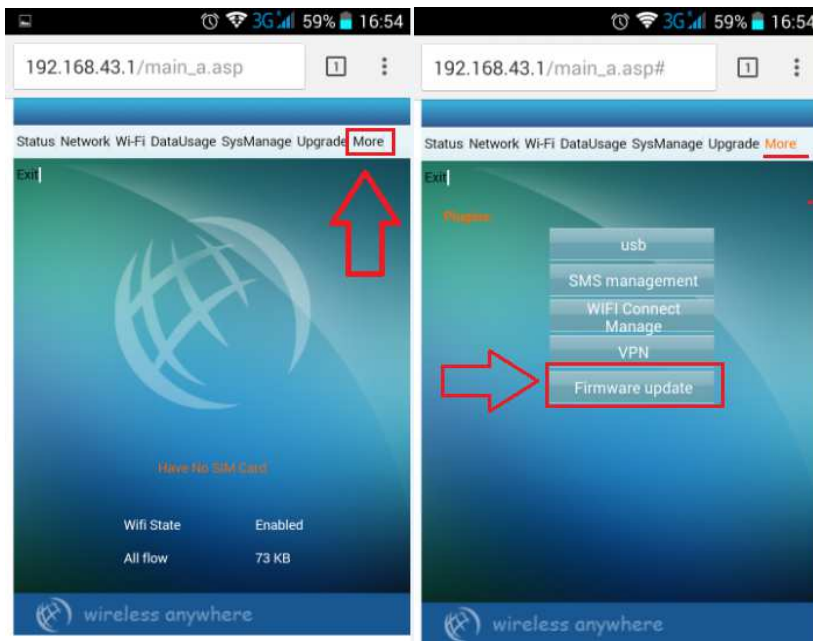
3G 59% 16:54

192.168.43.1/main_a.asp

1

Status Network Wi-Fi DataUsage SysManage Upgrade More

Exit

Have No SIM Card

Wifi State Enabled

All flow 73 KB

wireless anywhere

3G 59% 16:54

192.168.43.1/main_a.asp#

1

Status Network Wi-Fi DataUsage SysManage Upgrade More

Exit

Plugins

usb

SMS management

WIFI Connect Manage

VPN

Firmware update

wireless anywhere